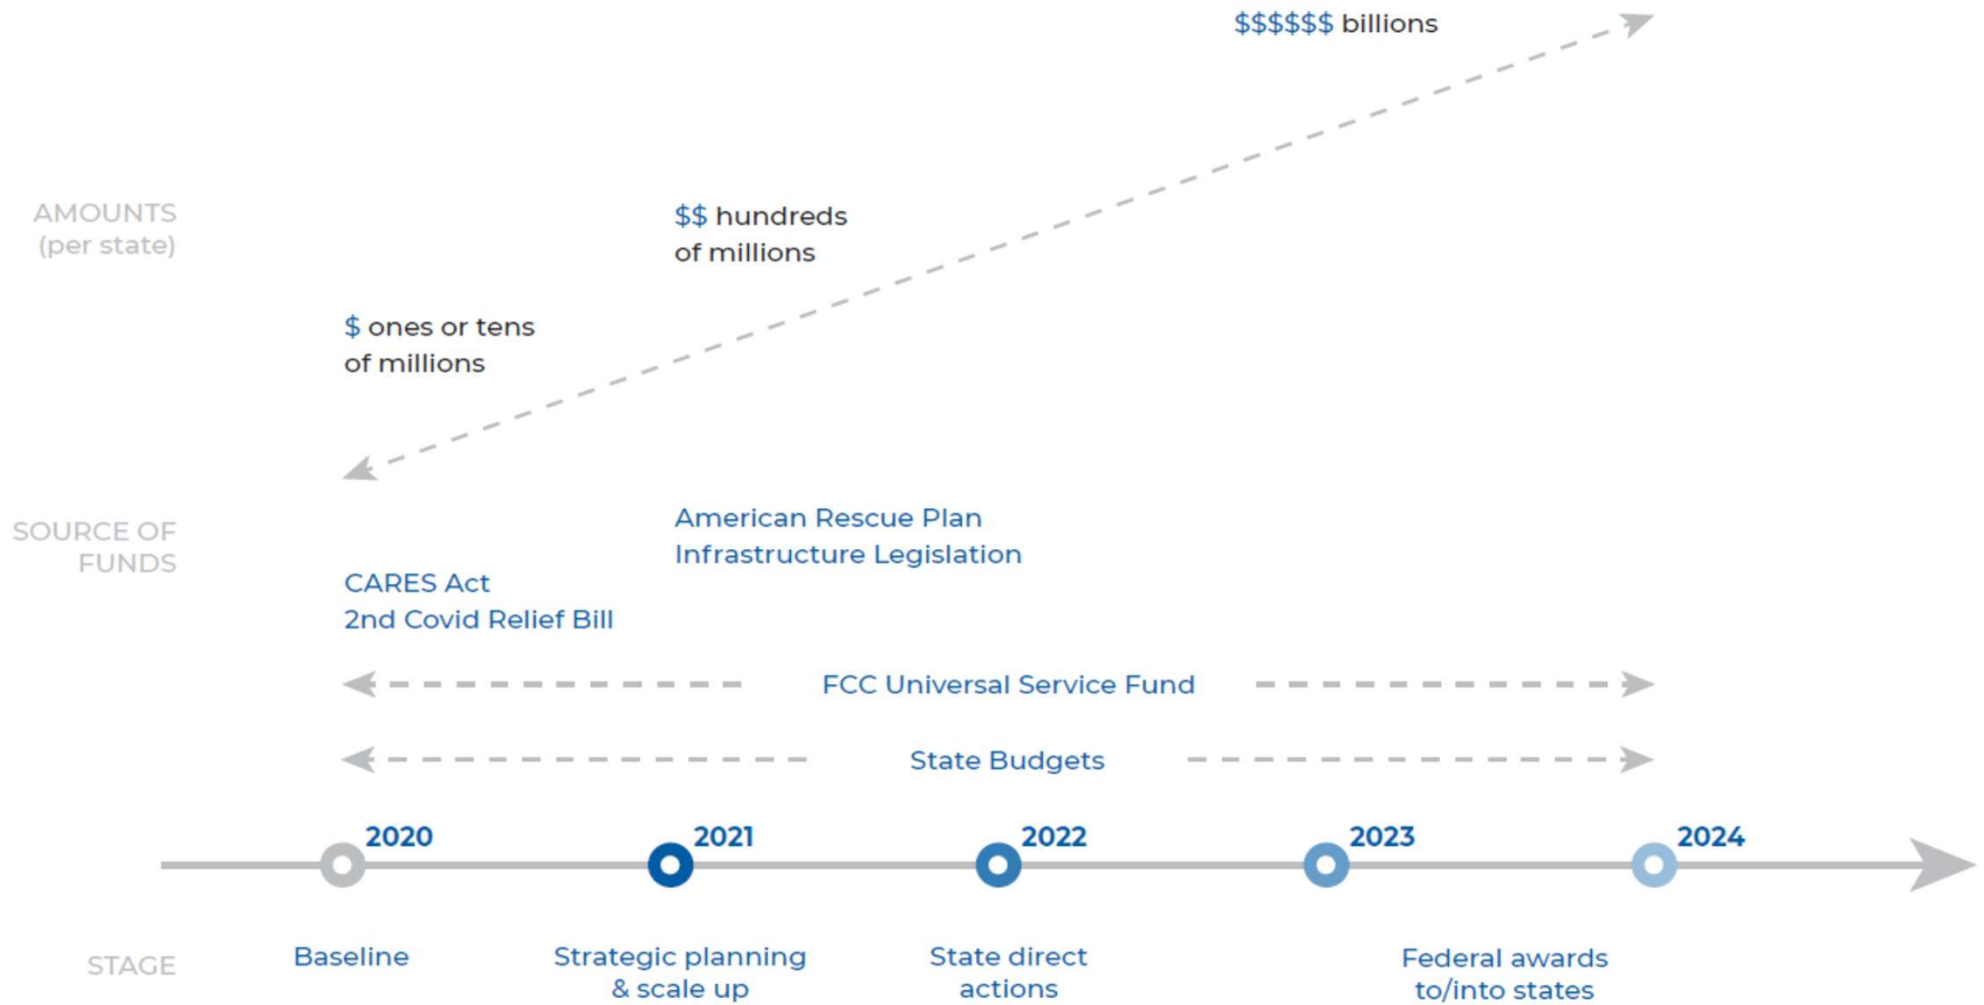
$$$$$$ billions

AMOUNTS (per state)

$$ hundreds of millions

$ ones or tens of millions

SOURCE OF FUNDS

American Rescue Plan
Infrastructure Legislation

CARES Act
2nd Covid Relief Bill

FCC Universal Service Fund

State Budgets

2020 2021 2022 2023 2024

STAGE

Baseline

Strategic planning & scale up

State direct actions

Federal awards to/into states